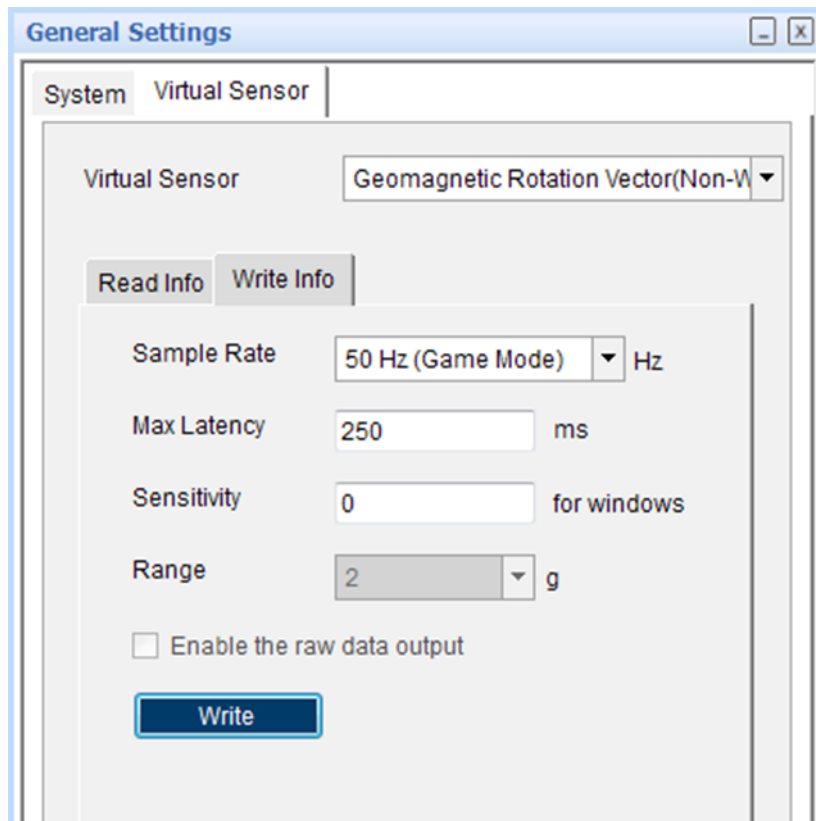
General Settings

System Virtual Sensor

Virtual Sensor Geomagnetic Rotation Vector(Non-W

Read Info Write Info

Sample Rate 50 Hz (Game Mode) Hz

Max Latency 250 ms

Sensitivity 0 for windows

Range 2 g

Enable the raw data output

Write